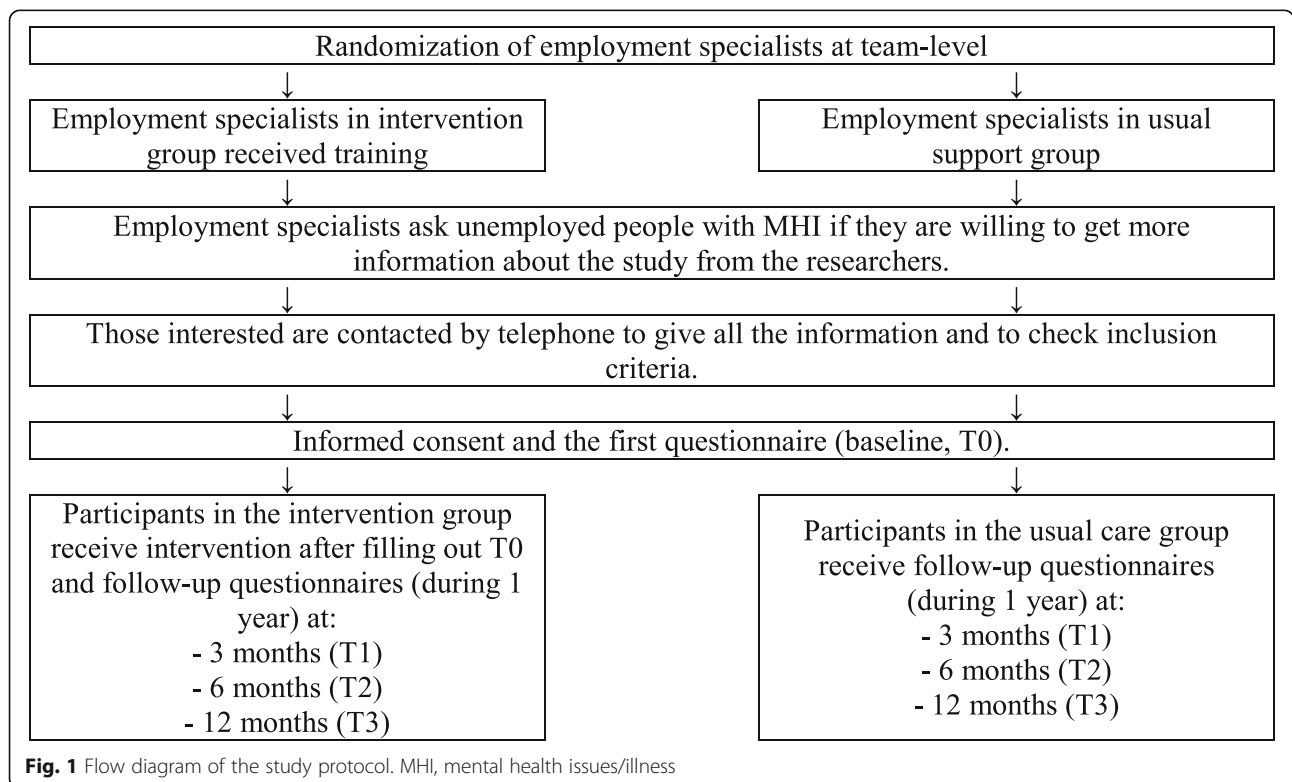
Randomization of employment specialists at team-level

Employment specialists in intervention group received training

Employment specialists in usual support group

Employment specialists ask unemployed people with MHI if they are willing to get more information about the study from the researchers.

Those interested are contacted by telephone to give all the information and to check inclusion criteria.

Informed consent and the first questionnaire (baseline, T0).

Participants in the intervention group receive intervention after filling out T0 and follow-up questionnaires (during 1 year) at:
- 3 months (T1)
- 6 months (T2)
- 12 months (T3)

Participants in the usual care group receive follow-up questionnaires (during 1 year) at:
- 3 months (T1)
- 6 months (T2)
- 12 months (T3)

Fig. 1 Flow diagram of the study protocol. MHI, mental health issues/illness